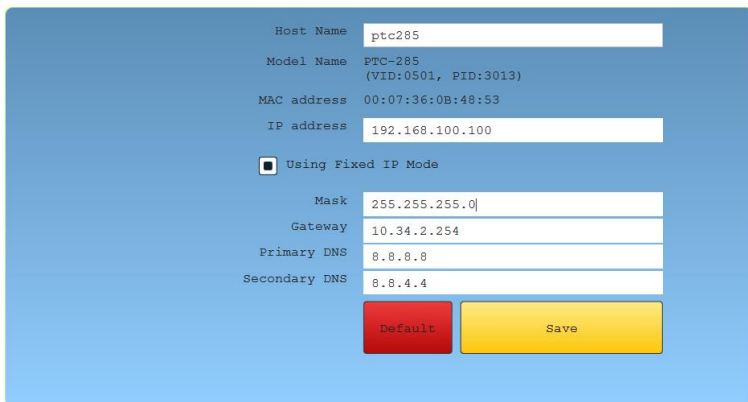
Host Name ptc285

Model Name PTC-285
(VID:0501, PID:3013)

MAC address 00:07:36:0B:48:53

IP address 192.168.100.100

Using Fixed IP Mode

Mask 255.255.255.0

Gateway 10.34.2.254

Primary DNS 8.8.8.8

Secondary DNS 8.8.4.4

Default

Save